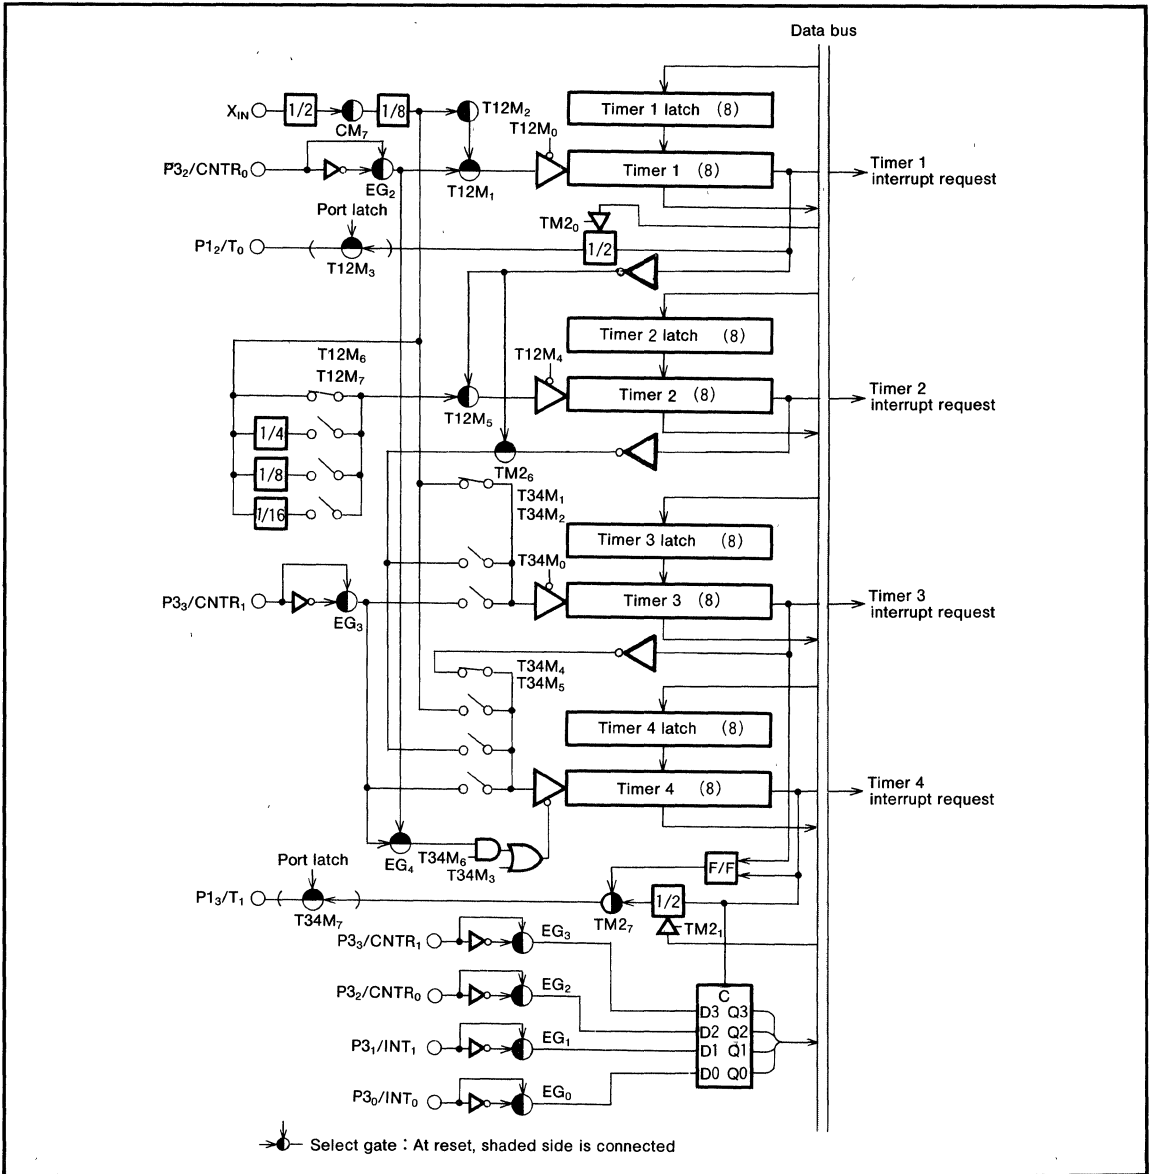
Data bus

$X_{IN}$ 1/2 $CM_7$ 1/8 $T12M_2$ Timer 1 latch (8) $T12M_0$

$P3_2/CNTR_0$ $EG_2$ $T12M_1$ Timer 1 (8) Timer 1 interrupt request

Port latch

$TM2_0$

$P1_2/T_0$ $T12M_3$ 1/2

Timer 2 latch (8)

$T12M_6$ $T12M_4$

$T12M_7$ Timer 2 (8) Timer 2 interrupt request

1/4 $T12M_5$

1/8 $TM2_6$

1/16 $T34M_1$ $T34M_2$

Timer 3 latch (8)

$T34M_0$

$P3_3/CNTR_1$ $EG_3$ Timer 3 (8) Timer 3 interrupt request

$T34M_4$ $T34M_5$

Timer 4 latch (8)

Timer 4 (8) Timer 4 interrupt request

$EG_4$ $T34M_6$ $T34M_3$

Port latch F/F

$P1_3/T_1$ $T34M_7$ $TM2_7$ 1/2 $TM2_1$

$P3_3/CNTR_1$ $EG_3$

C

$P3_2/CNTR_0$ $EG_2$ D3 Q3

D2 Q2

$P3_1/INT_1$ $EG_1$ D1 Q1

$P3_0/INT_0$ $EG_0$ D0 Q0

Select gate : At reset, shaded side is connected